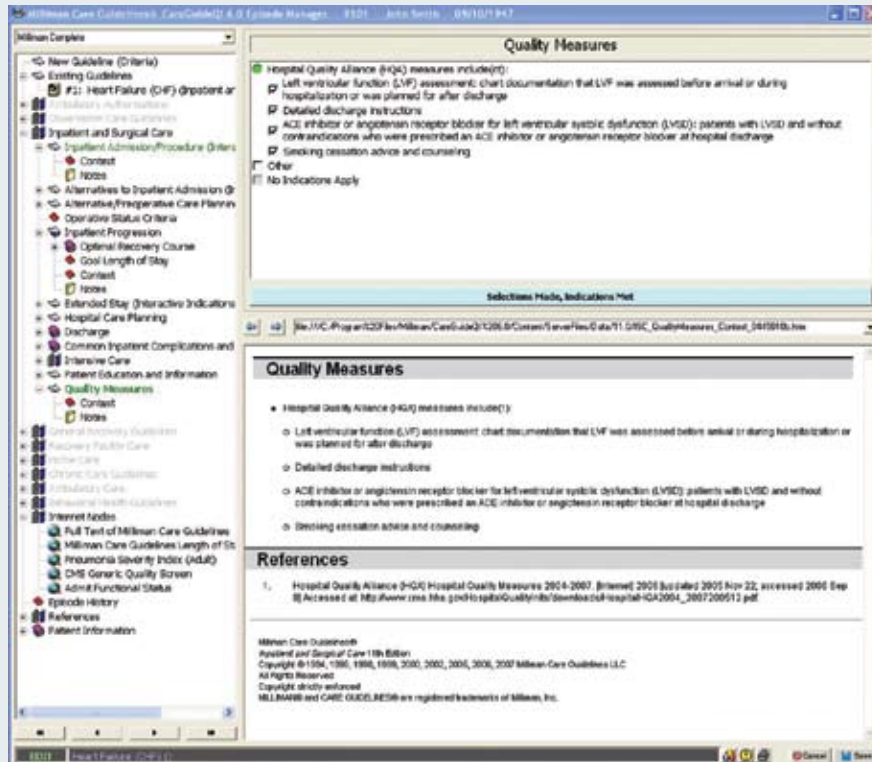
Milliman Care Guidelines® CareGuide(i) 6.0 Episode Manager  EE01  John Smith  09/10/1947

Milliman Complete

New Guideline (Criteria)
Existing Guidelines
#1: Heart Failure (CHF) (Inpatient ar
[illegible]
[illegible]
Inpatient and Surgical Care
Inpatient Admission/Procedure (Intera
Context
Notes
Alternatives to Inpatient Admission (Ir
Alternative/Preoperative Care Plannin
Operative Status Criteria
Inpatient Progression
Optimal Recovery Course
Goal Length of Stay
Context
Notes
Extended Stay (Interactive Indicators
Hospital Care Planning
Discharge
Common Inpatient Complications and
Intensive Care
Patient Education and Information
Quality Measures
Context
Notes
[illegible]
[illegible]
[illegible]
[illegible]
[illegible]
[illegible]
Internet Nodes
Full Text of Milliman Care Guidelines
Milliman Care Guidelines Index Length of St
Pneumonia Severity Index (Adult)
CMS Generic Quality Screen
Admit Functional Status
Episode History
References
Patient Information

Quality Measures

Hospital Quality Alliance (HQA) measures include(1):
Left ventricular function (LVF) assessment: chart documentation that LVF was assessed before arrival or during hospitalization or was planned for after discharge
Detailed discharge instructions
ACE inhibitor or angiotensin receptor blocker for left ventricular systolic dysfunction (LVSD): patients with LVSD and without contraindications who were prescribed an ACE inhibitor or angiotensin receptor blocker at hospital discharge
Smoking cessation advice and counseling
Other
No Indications Apply

Selections Made, Indications Met

file:///C:/Program%20Files/Milliman/CareGuide(i)%206.0/Content/ServerFiles/Data/11.0/ISC_QualityMeasures_Context_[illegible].htm

Quality Measures

• Hospital Quality Alliance (HQA) measures include(1):

o Left ventricular function (LVF) assessment: chart documentation that LVF was assessed before arrival or during hospitalization or was planned for after discharge

o Detailed discharge instructions

o ACE inhibitor or angiotensin receptor blocker for left ventricular systolic dysfunction (LVSD): patients with LVSD and without contraindications who were prescribed an ACE inhibitor or angiotensin receptor blocker at hospital discharge

o Smoking cessation advice and counseling

References

1. Hospital Quality Alliance (HQA) Hospital Quality Measures 2004-2007. [Internet] 2005 [updated 2005 Nov 22; accessed 2006 Sep 8] Accessed at: http://www.cms.hhs.gov/HospitalQualityInits/downloads/HospitalHQA2004_20072005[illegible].pdf

Milliman Care Guidelines®
Inpatient and Surgical Care 11th Edition
Copyright © 1990, 1996, 1998, 1999, 2000, 2002, 2005, 2006, 2007 Milliman Care Guidelines LLC
All Rights Reserved
Copyright strictly enforced
MILLIMAN® and CARE GUIDELINES® are registered trademarks of Milliman, Inc.

EE01  Heart Failure (CHF) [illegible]  Cancel  Save